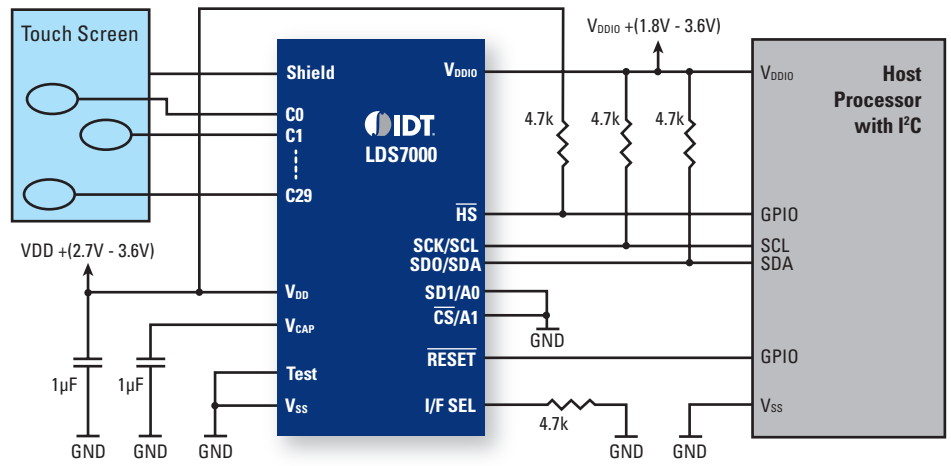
Touch Screen

$V_{DDIO}$ +(1.8V - 3.6V)

Shield
$V_{DDIO}$
C0
C1
C29
IDT
LDS7000
$\overline{HS}$
SCK/SCL
SDO/SDA
$V_{DD}$
SD1/A0
$V_{CAP}$
$\overline{CS}$/A1
Test
$\overline{RESET}$
$V_{SS}$
I/F SEL

4.7k
4.7k
4.7k

Host Processor with $I^2C$
$V_{DDIO}$
GPIO
SCL
SDA
GPIO
$V_{SS}$

VDD +(2.7V - 3.6V)

1µF
1µF

GND
GND
GND
GND
4.7k
GND
GND